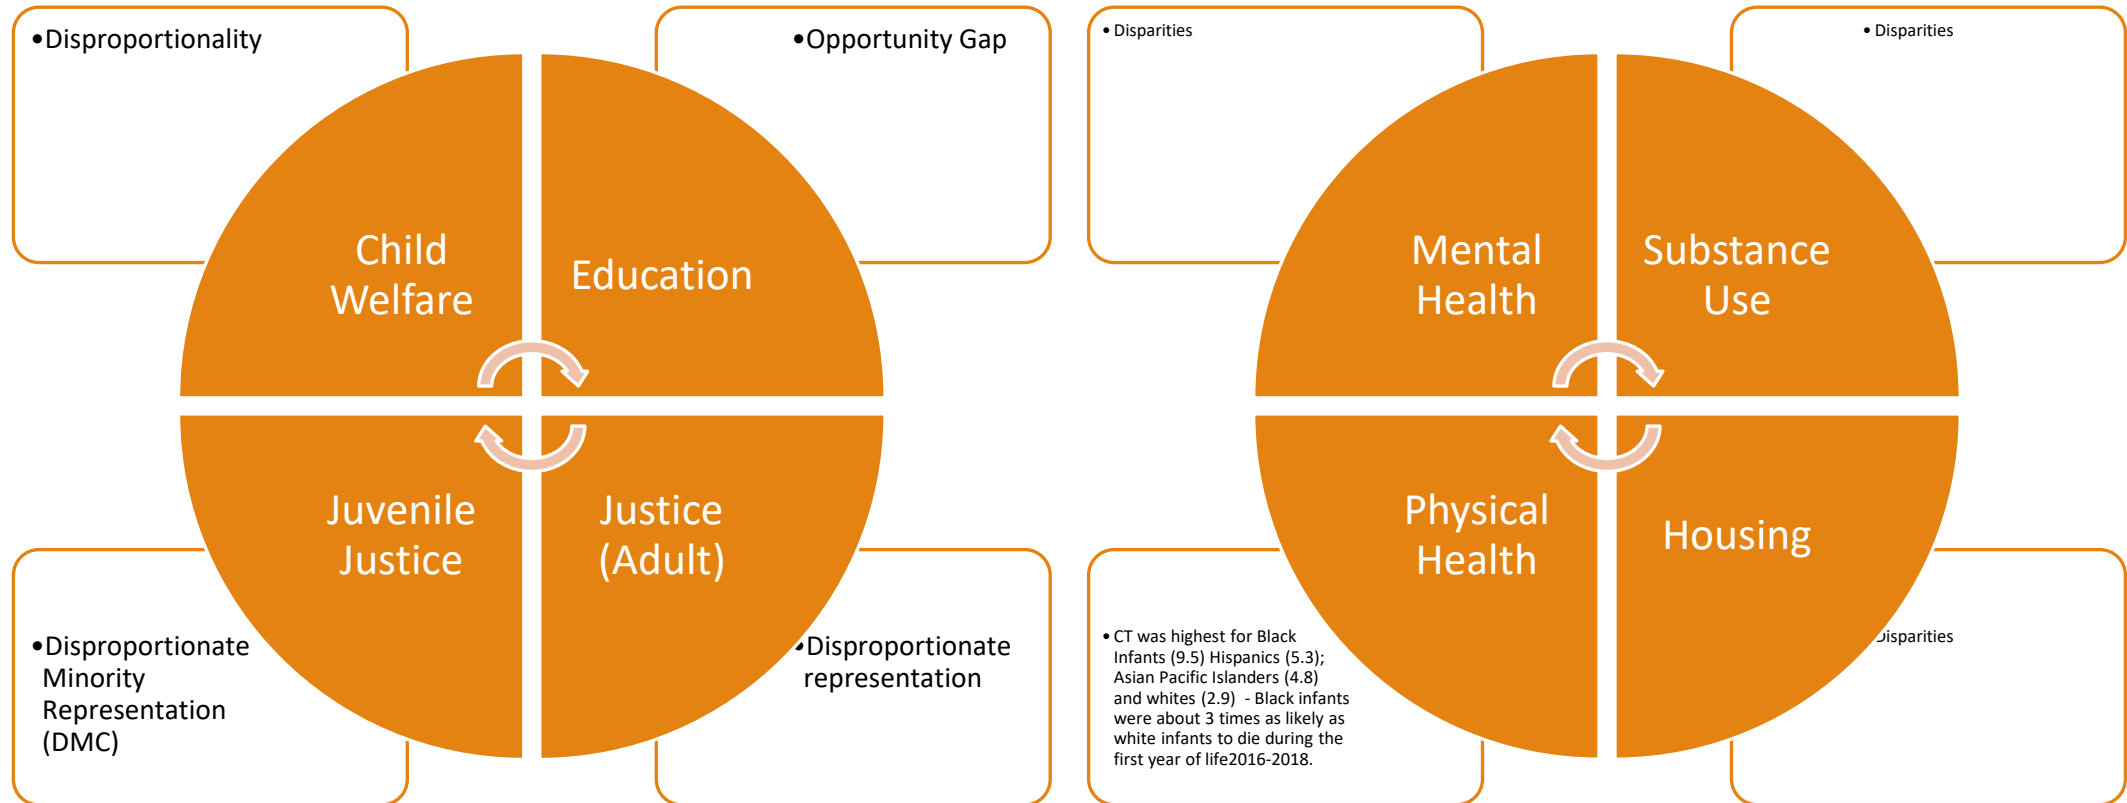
•Disproportionality

•Opportunity Gap

Child Welfare

Education

Juvenile Justice

Justice (Adult)

•Disproportionate Minority Representation (DMC)

•Disproportionate representation

• Disparities

• Disparities

Mental Health

Substance Use

Physical Health

Housing

• CT was highest for Black Infants (9.5) Hispanics (5.3); Asian Pacific Islanders (4.8) and whites (2.9) - Black infants were about 3 times as likely as white infants to die during the first year of life2016-2018.

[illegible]isparities